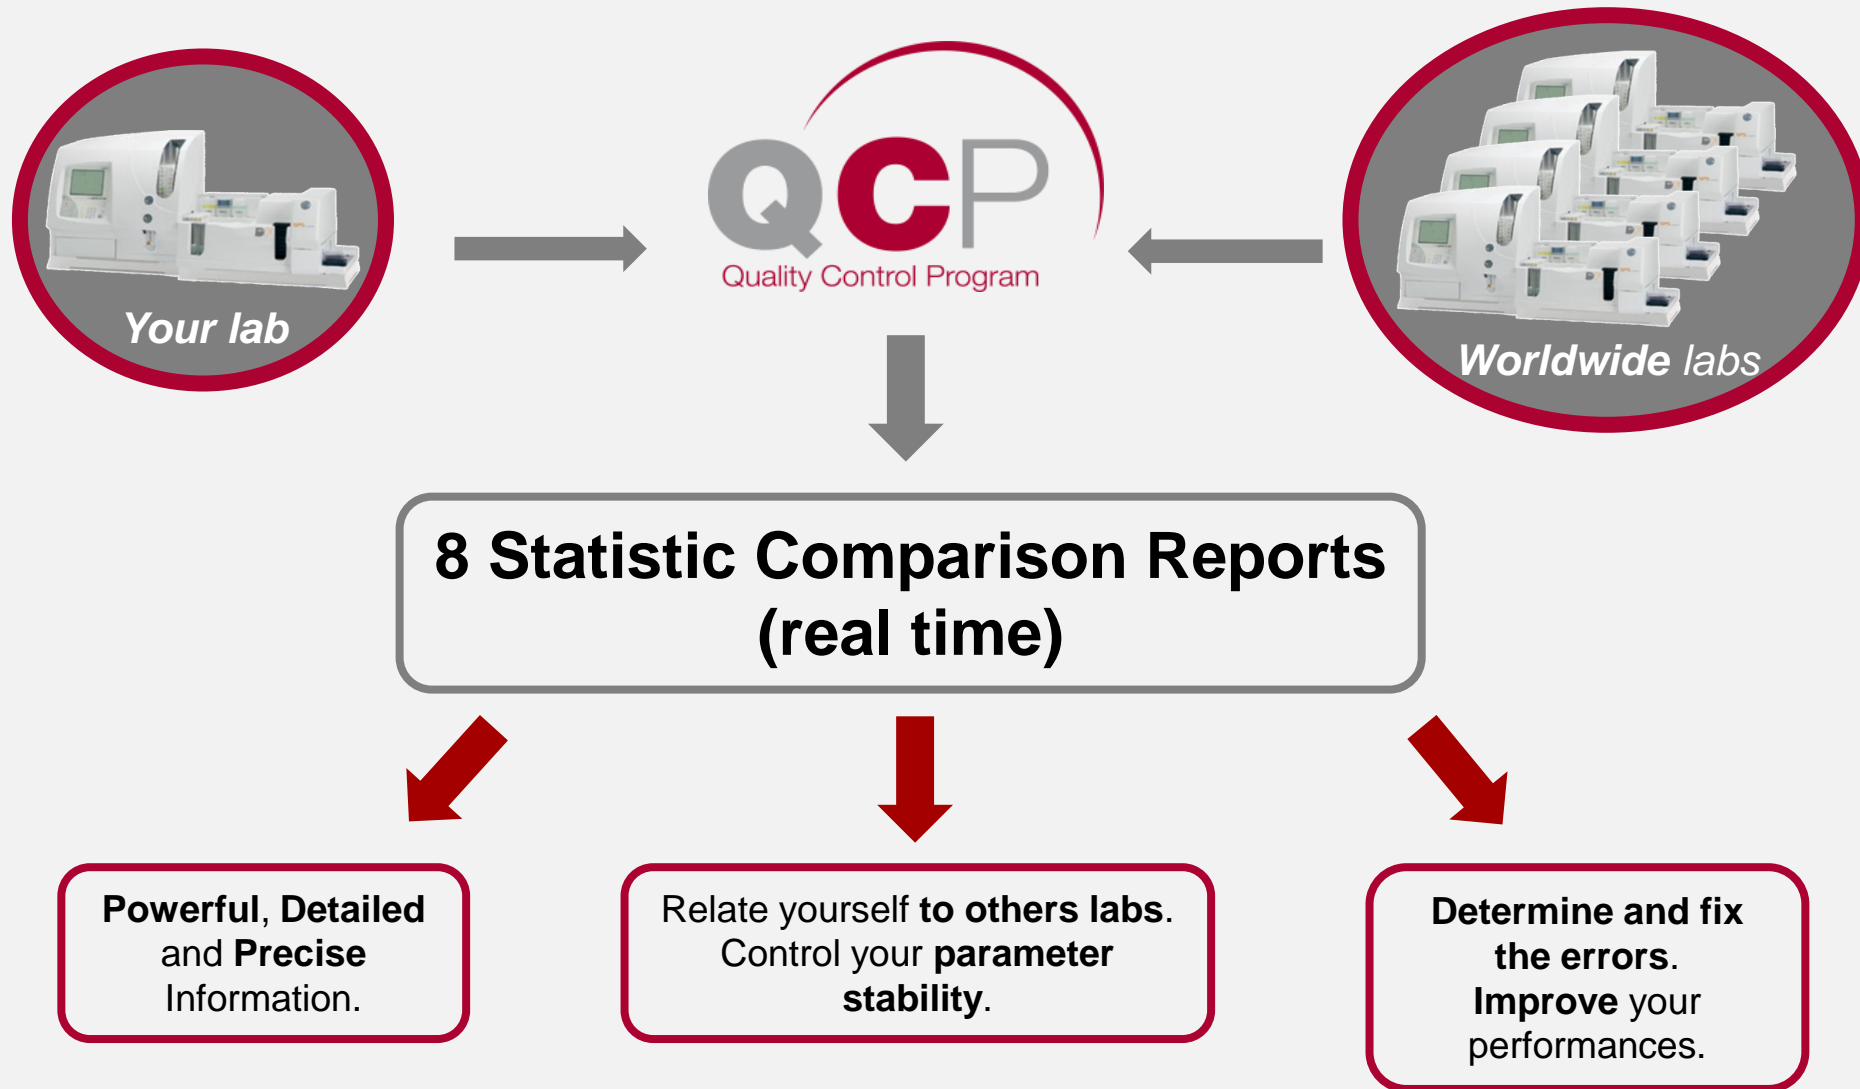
Your lab

QCP
Quality Control Program

Worldwide labs

8 Statistic Comparison Reports
(real time)

Powerful, Detailed and Precise Information.

Relate yourself to others labs. Control your parameter stability.

Determine and fix the errors. Improve your performances.